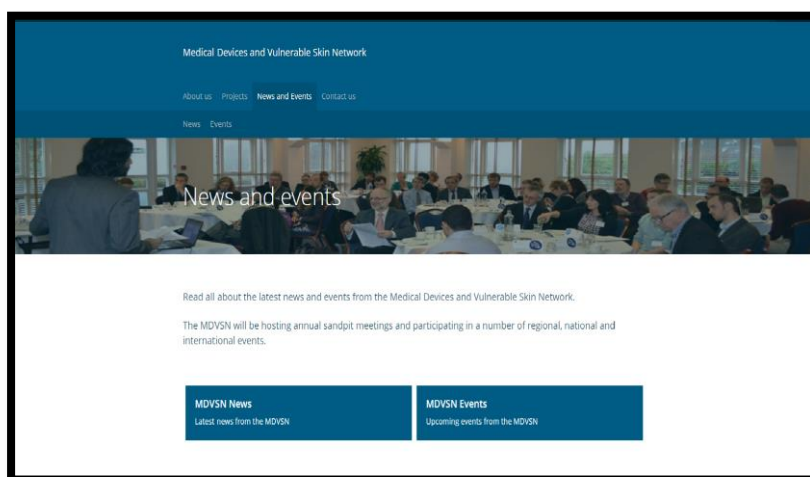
Medical Devices and Vulnerable Skin Network

About us Projects News and Events Contact us

News Events

News and events

Read all about the latest news and events from the Medical Devices and Vulnerable Skin Network.

The MDVSN will be hosting annual sandpit meetings and participating in a number of regional, national and international events.

MDVSN News
Latest news from the MDVSN

MDVSN Events
Upcoming events from the MDVSN